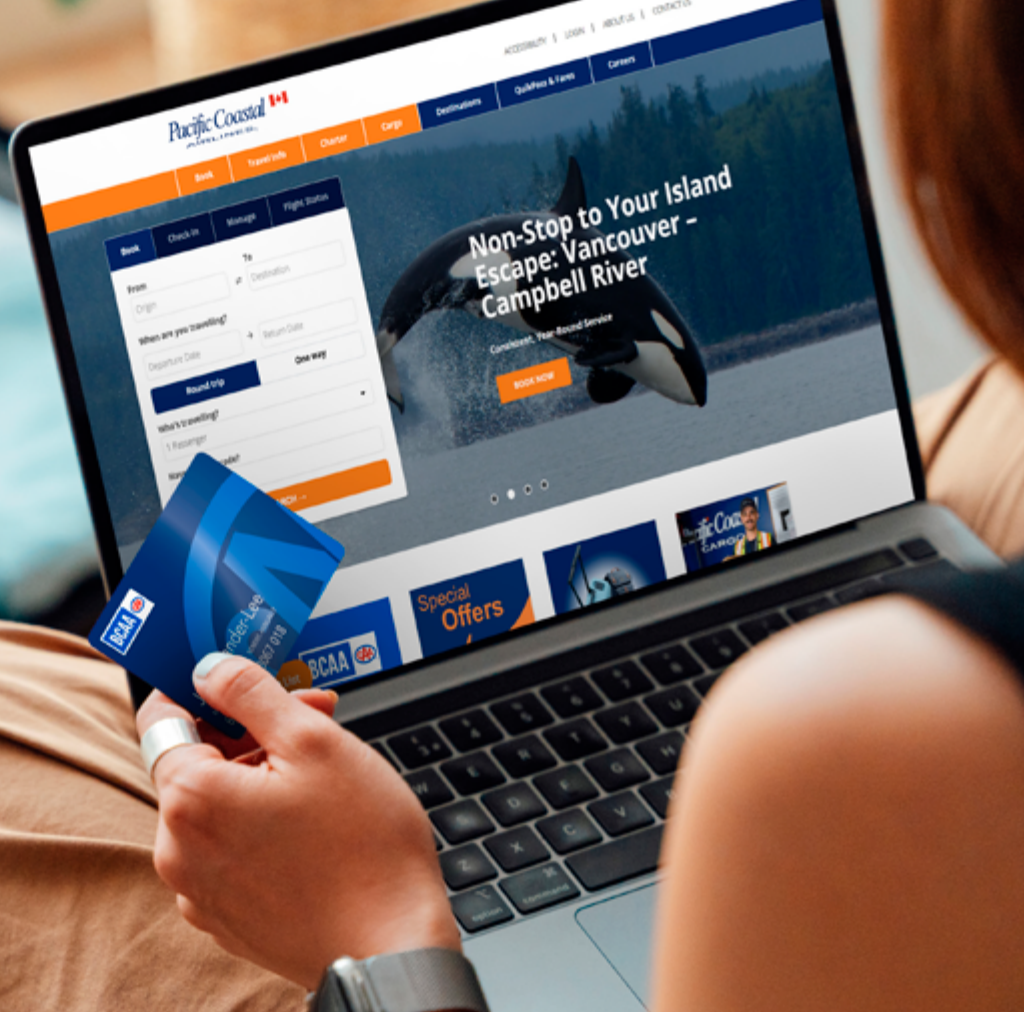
ACCESSIBILITY | LOGIN | ABOUT US | CONTACT US

Pacific Coastal AIRLINES

Book | Travel Info | Charter | Cargo | Destinations | QuikPass & Fares | Careers

Book | Check In | Manage | Flight Status

From
Origin

To
Destination

When are you travelling?
Departure Date
Return Date

Round trip
One way

Who's travelling?
1 Passenger

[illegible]

Non-Stop to Your Island Escape: Vancouver – Campbell River

Consistent, Year-Round Service

BOOK NOW

Special Offers

BCAA

Pacific Coastal CARGO

BCAA

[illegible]nder-Lee
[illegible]567 018